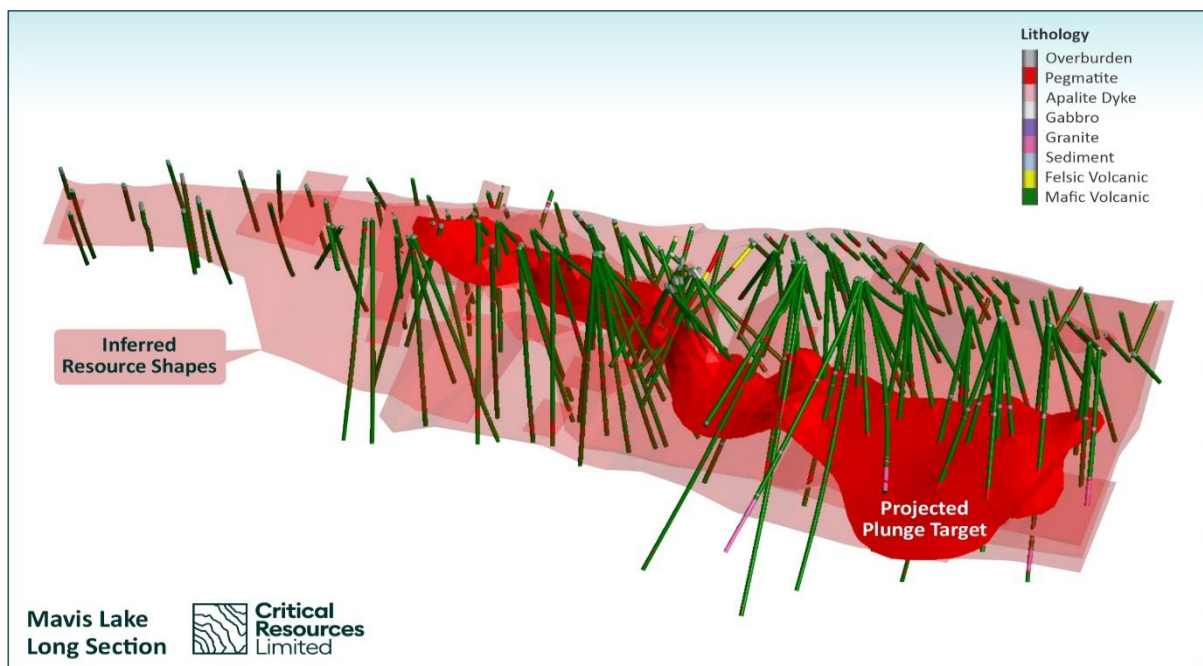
Lithology
Overburden
Pegmatite
Apalite Dyke
Gabbro
Granite
Sediment
Felsic Volcanic
Mafic Volcanic

Inferred Resource Shapes

Projected Plunge Target

Mavis Lake Long Section

Critical Resources Limited